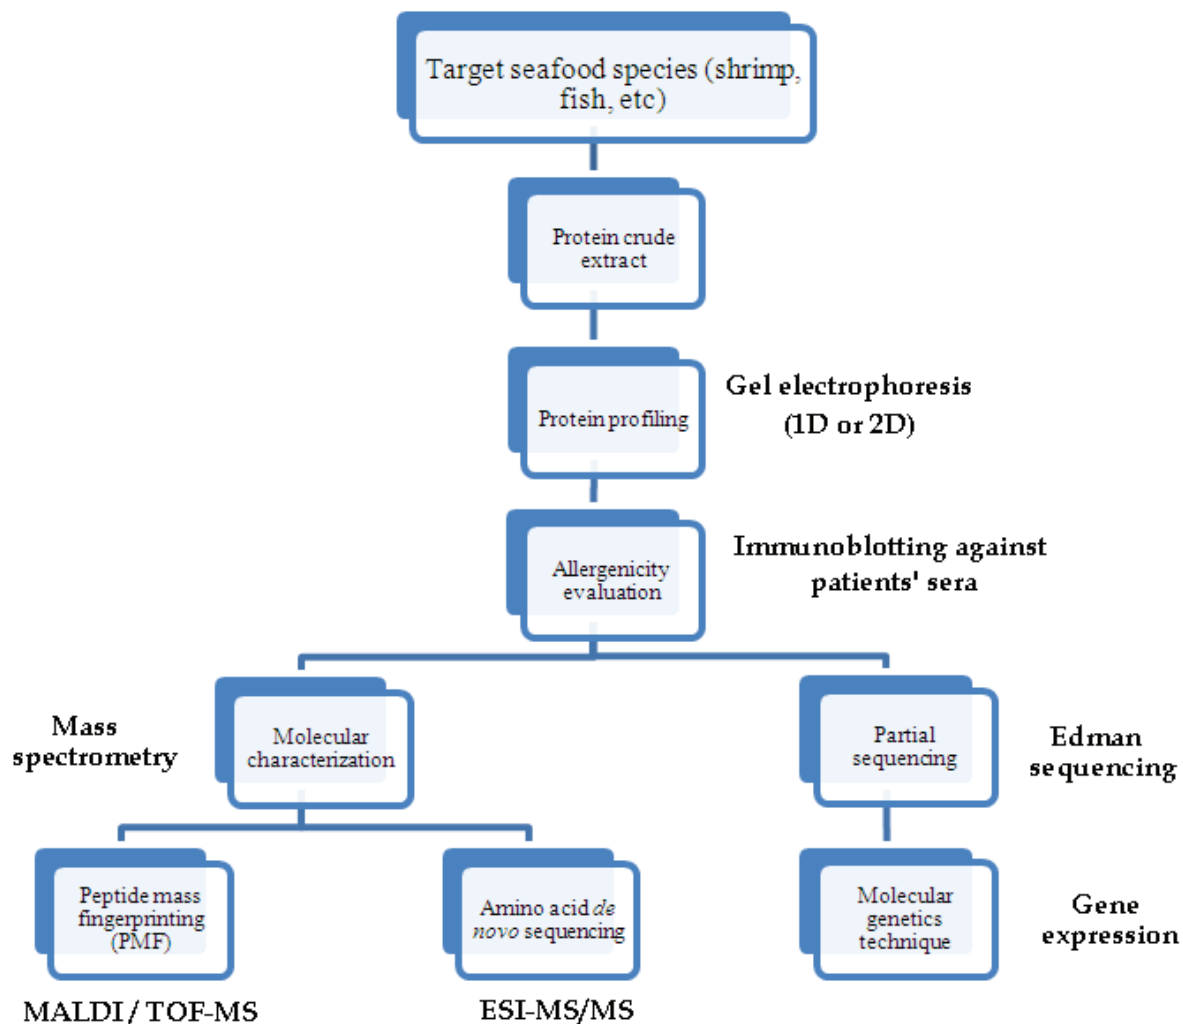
Target seafood species (shrimp, fish, etc)

Protein crude extract

Protein profiling

Gel electrophoresis (1D or 2D)

Allergenicity evaluation

Immunoblotting against patients' sera

Mass spectrometry

Molecular characterization

Partial sequencing

Edman sequencing

Peptide mass fingerprinting (PMF)

Amino acid *de novo* sequencing

Molecular genetics technique

Gene expression

MALDI / TOF-MS

ESI-MS/MS